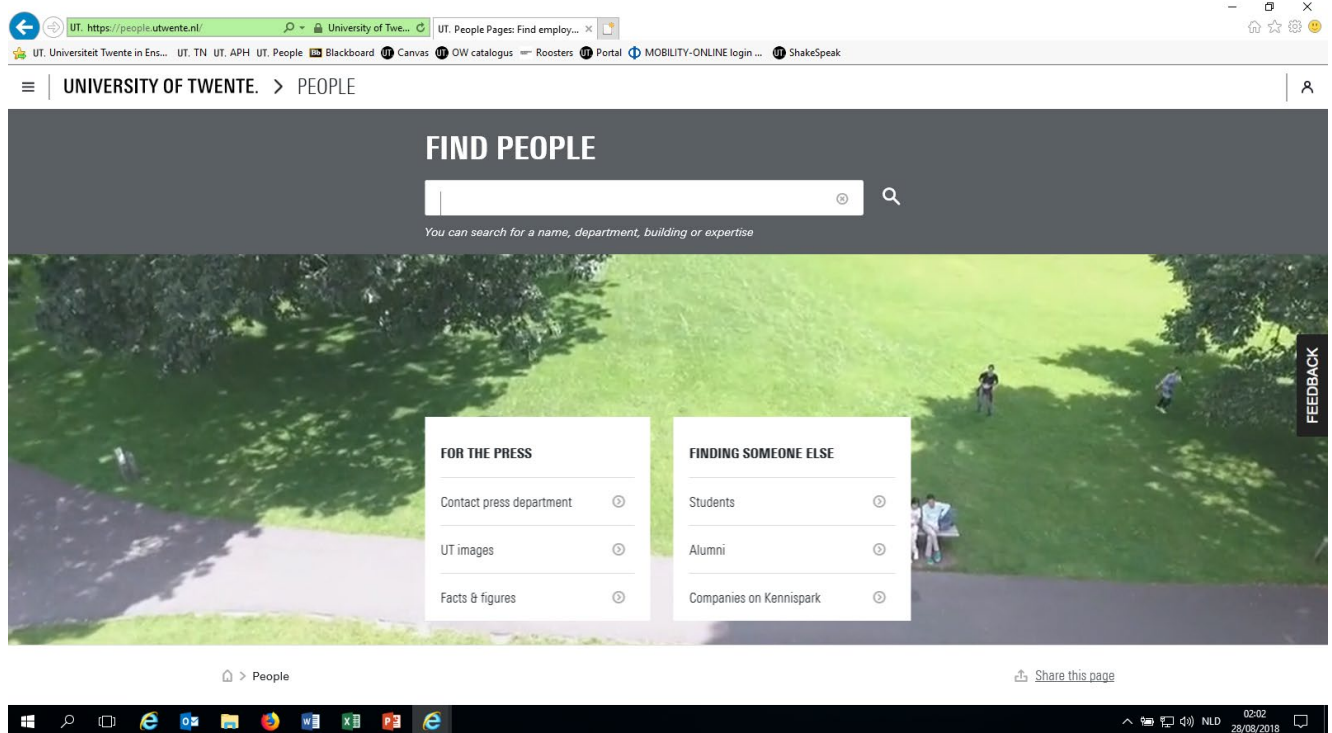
UT. https://people.utwente.nl/
University of Twe...
UT. People Pages: Find employ... ×

UT. Universiteit Twente in Ens... UT. TN UT. APH UT. People Blackboard Canvas OW catalogus Roosters Portal MOBILITY-ONLINE login ... ShakeSpeak

UNIVERSITY OF TWENTE. > PEOPLE

FIND PEOPLE

You can search for a name, department, building or expertise

FEEDBACK

FOR THE PRESS

Contact press department

UT images

Facts & figures

FINDING SOMEONE ELSE

Students

Alumni

Companies on Kennispark

> People

Share this page

NLD 02:02 28/08/2018